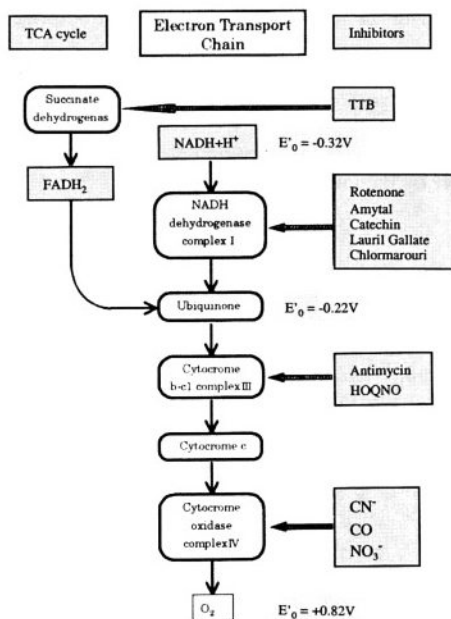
TCA cycle

Electron Transport Chain

Inhibitors

Succinate dehydrogenas

TTB

NADH+H$^+$

E'$_0$ = -0.32V

FADH$_2$

NADH dehydrogenase complex I

Rotenone
Amytal
Catechin
Lauril Gallate
Chlormarouri

Ubiquinone

E'$_0$ = -0.22V

Cytocrome b-c1 complex III

Antimycin
HOQNO

Cytocrome c

Cytocrome oxidase complex IV

CN$^-$
CO
NO$_3^-$

O$_2$

E'$_0$ = +0.82V